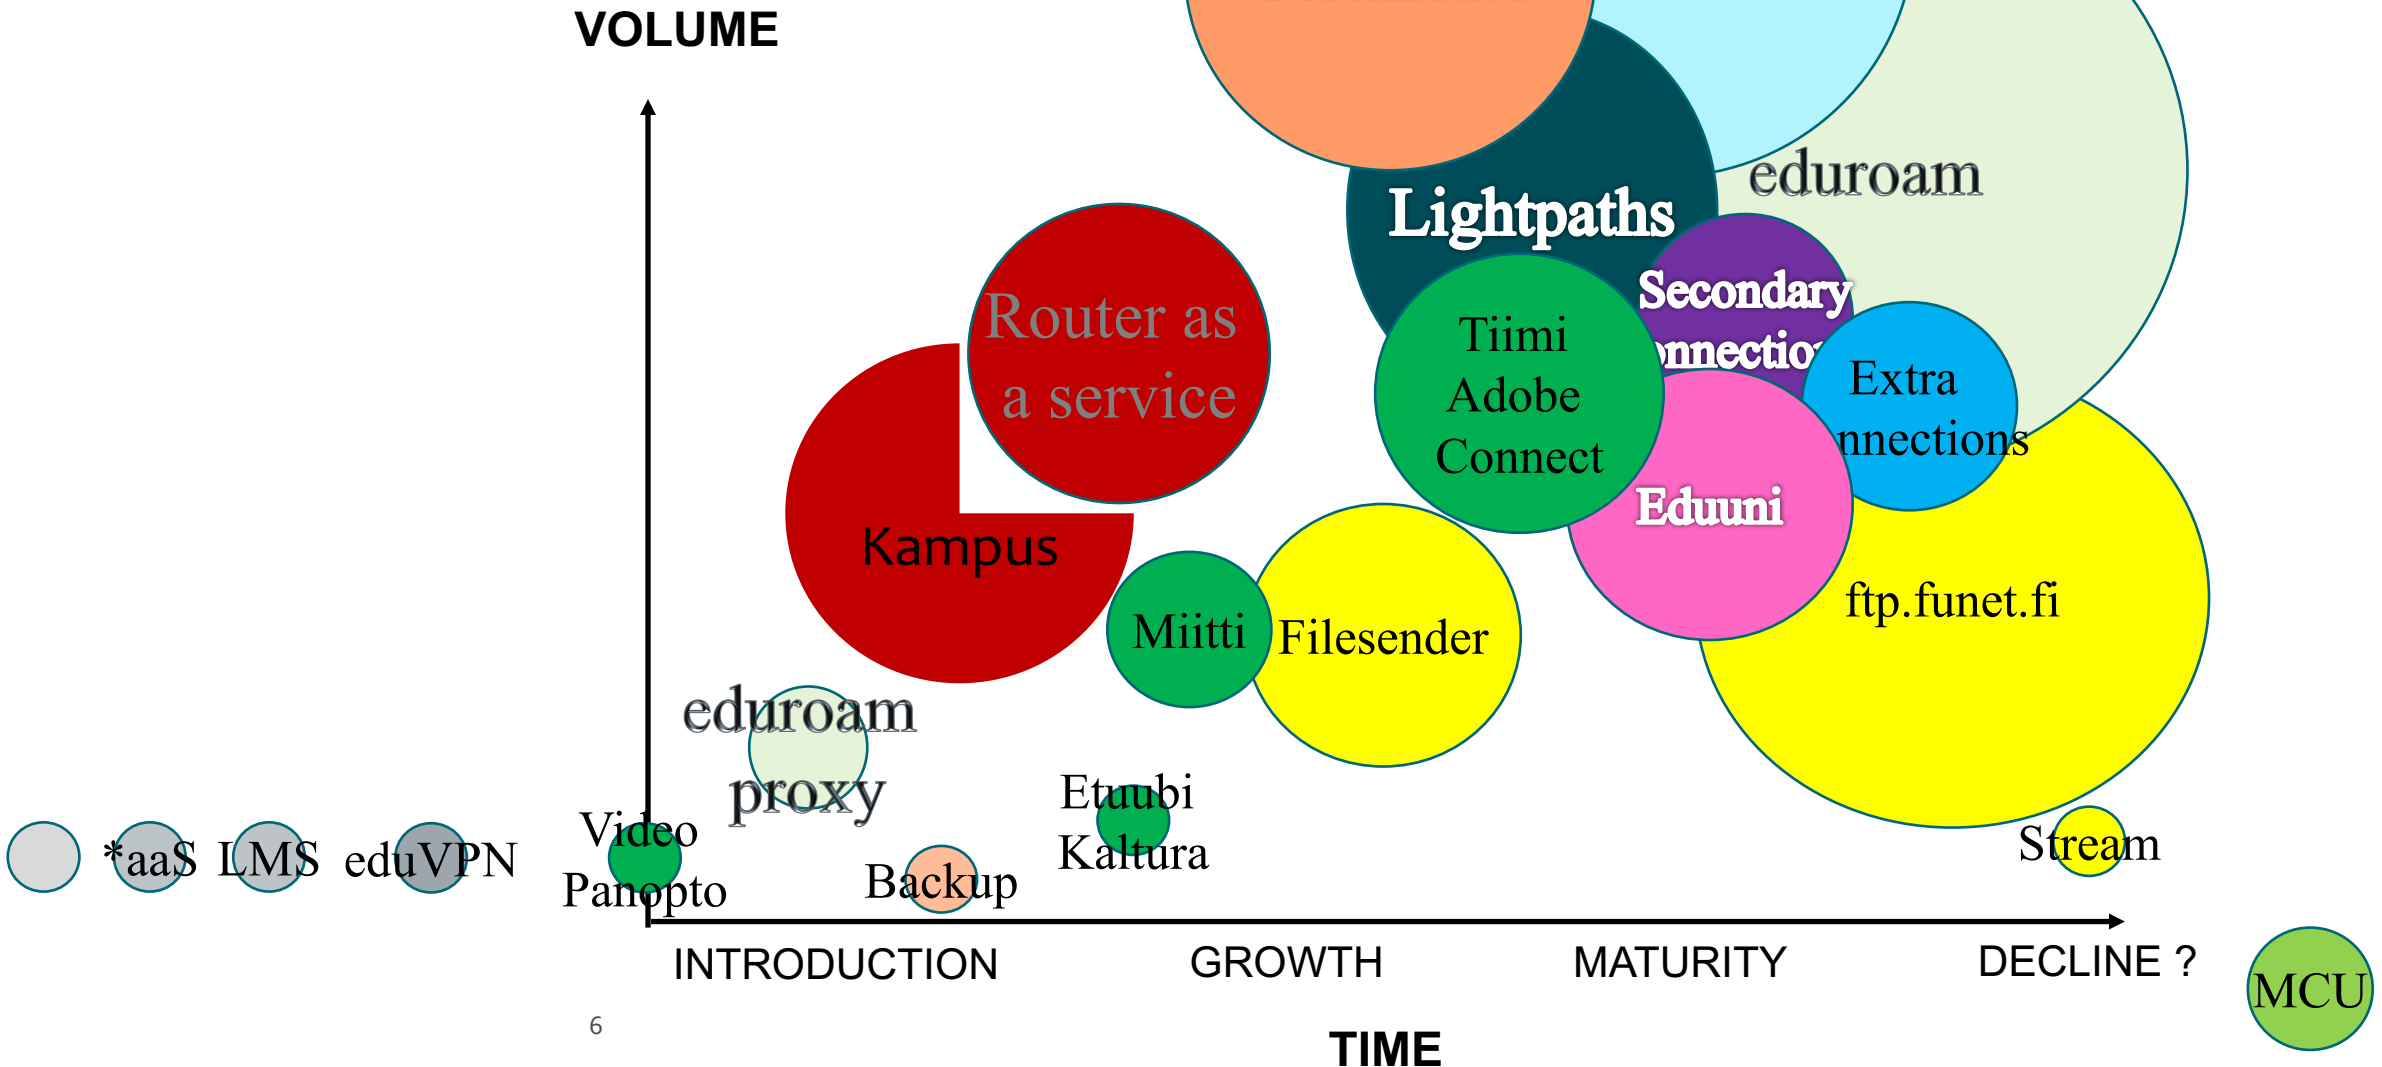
VOLUME

eduroam

Lightpaths

Secondary
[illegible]nnectio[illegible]

Router as a service

Tiimi Adobe Connect

Extra
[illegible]nnections

Kampus

Eduuni

ftp.funet.fi

Miitti

Filesender

eduroam proxy

Etuubi Kaltura

Video Panopto

Backup

Stream

*aaS LMS eduVPN

INTRODUCTION GROWTH MATURITY DECLINE ?

MCU

6

TIME